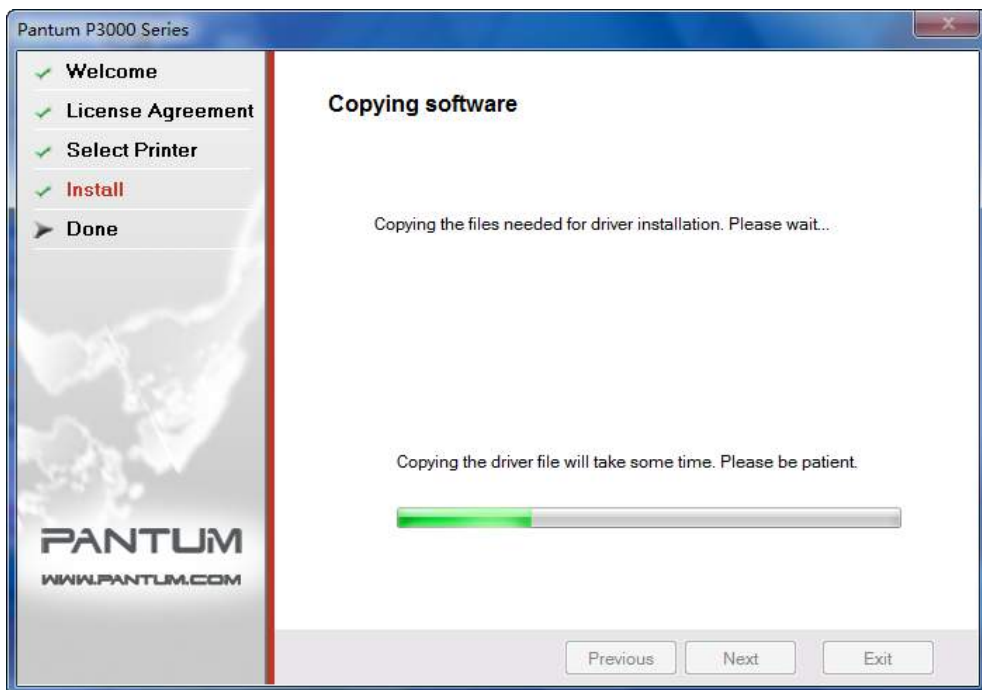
Pantum P3000 Series

Welcome
License Agreement
Select Printer
Install
Done

PANTUM
WWW.PANTUM.COM

Copying software

Copying the files needed for driver installation. Please wait...

Copying the driver file will take some time. Please be patient.

Previous
Next
Exit